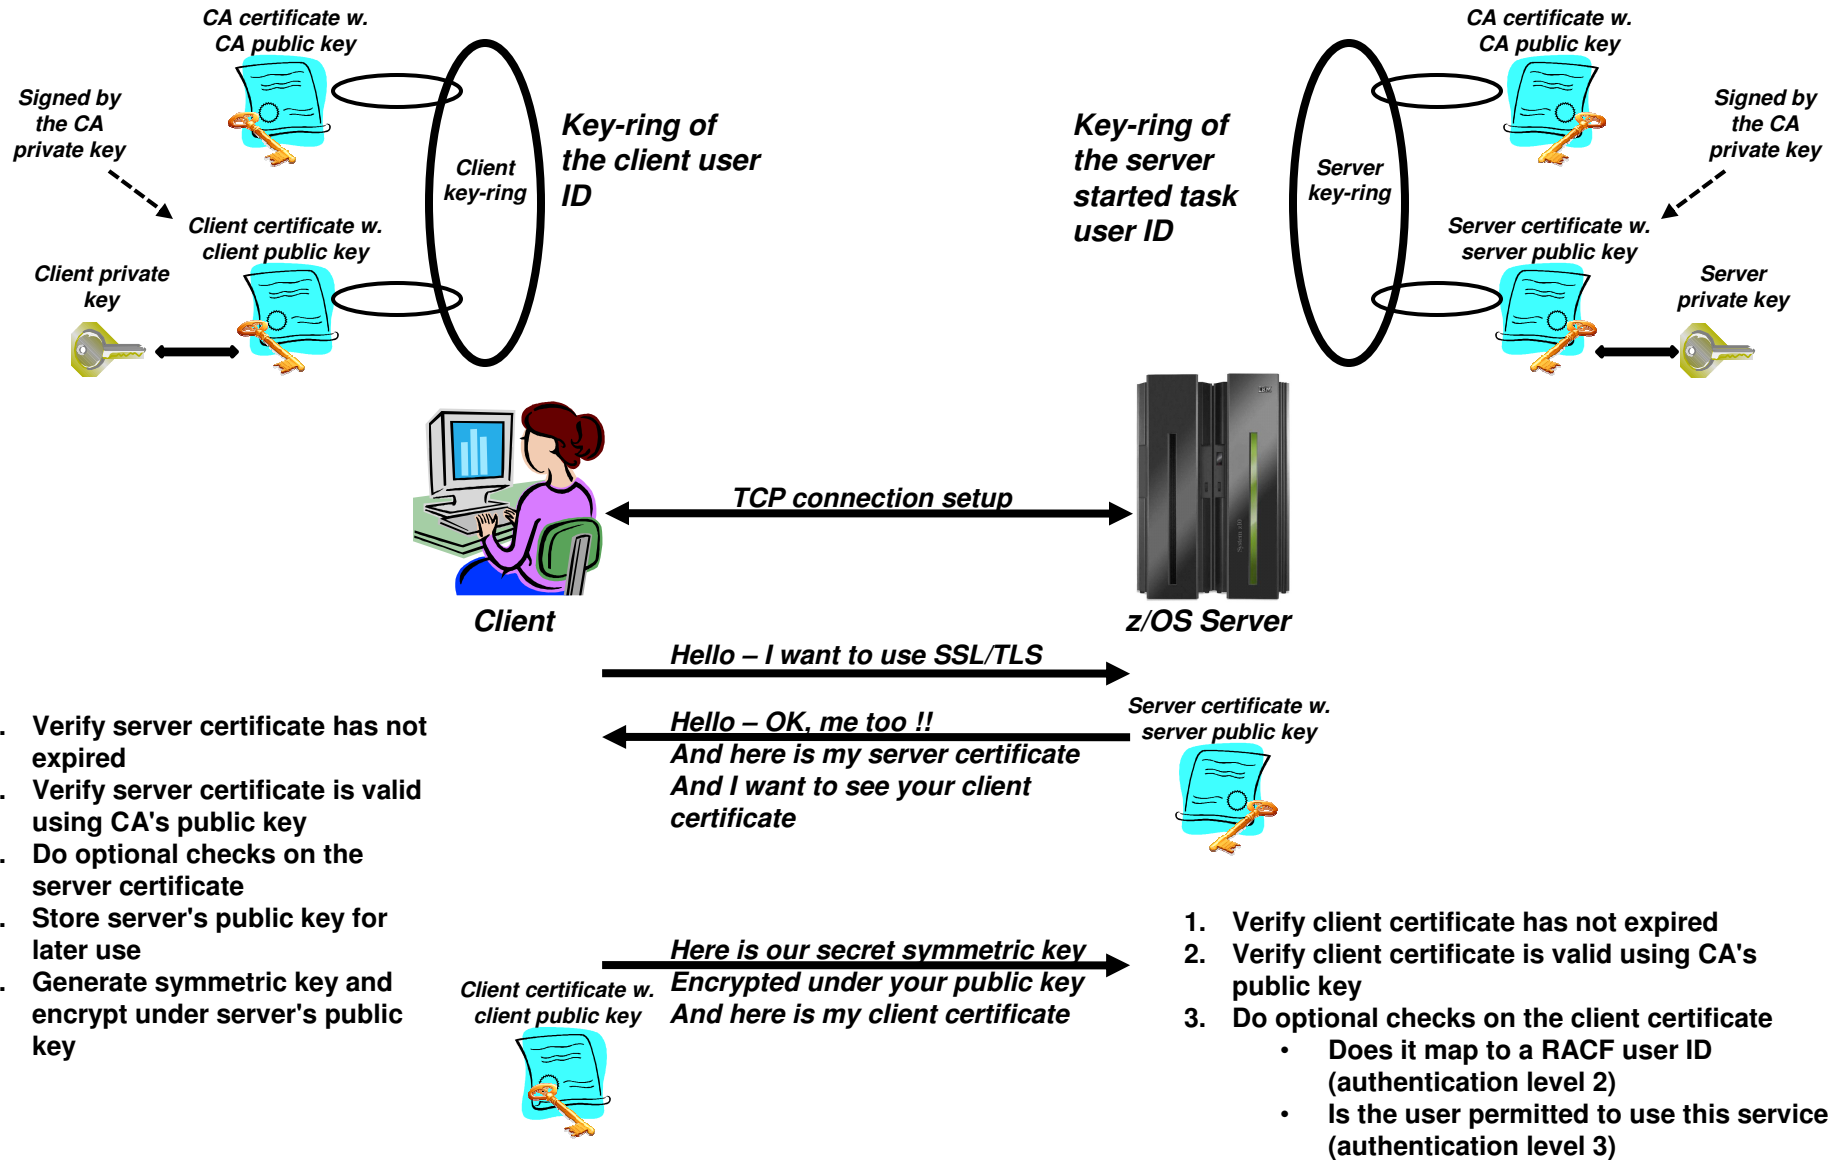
CA certificate w. CA public key

Signed by the CA private key

Client key-ring

Key-ring of the client user ID

Client certificate w. client public key

Client private key

Key-ring of the server started task user ID

Server key-ring

CA certificate w. CA public key

Signed by the CA private key

Server certificate w. server public key

Server private key

TCP connection setup

Client

z/OS Server

Hello – I want to use SSL/TLS

Hello – OK, me too !!
And here is my server certificate
And I want to see your client certificate

Server certificate w. server public key

. Verify server certificate has not expired
. Verify server certificate is valid using CA's public key
. Do optional checks on the server certificate
. Store server's public key for later use
. Generate symmetric key and encrypt under server's public key

Here is our secret symmetric key
Encrypted under your public key
And here is my client certificate

Client certificate w. client public key

1. Verify client certificate has not expired
2. Verify client certificate is valid using CA's public key
3. Do optional checks on the client certificate
• Does it map to a RACF user ID (authentication level 2)
• Is the user permitted to use this service (authentication level 3)